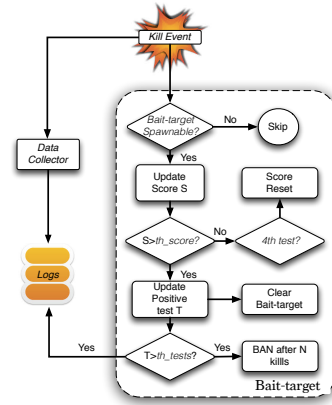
Kill Event

Data Collector

Logs

Bait-target Spawnable?

No

Skip

Yes

Update Score S

Score Reset

S>th_score?

No

4th test?

Yes

Update Positive test T

Clear Bait-target

Yes

T>th_tests?

Yes

BAN after N kills

Bait-target